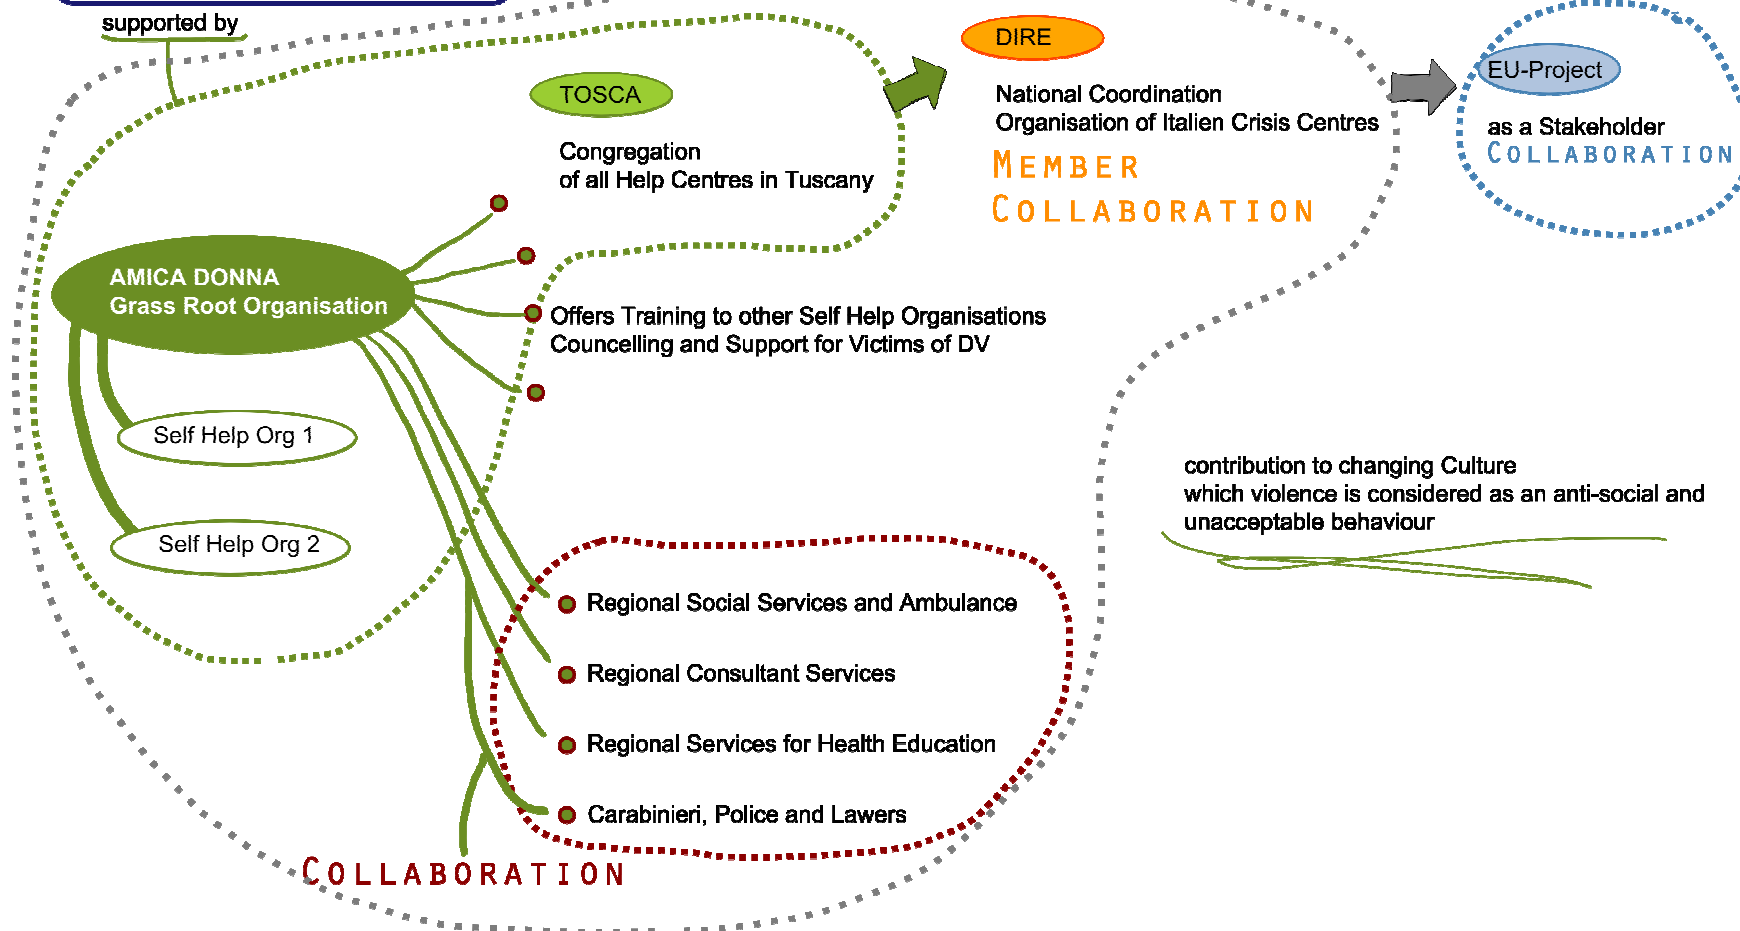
supported by

TOSCA

Congregation
of all Help Centres in Tuscany

DIRE

National Coordination
Organisation of Italien Crisis Centres

MEMBER
COLLABORATION

EU-Project

as a Stakeholder
COLLABORATION

AMICA DONNA
Grass Root Organisation

Offers Training to other Self Help Organisations
Councelling and Support for Victims of DV

Self Help Org 1

Self Help Org 2

contribution to changing Culture
which violence is considered as an anti-social and unacceptable behaviour

Regional Social Services and Ambulance

Regional Consultant Services

Regional Services for Health Education

Carabinieri, Police and Lawers

COLLABORATION